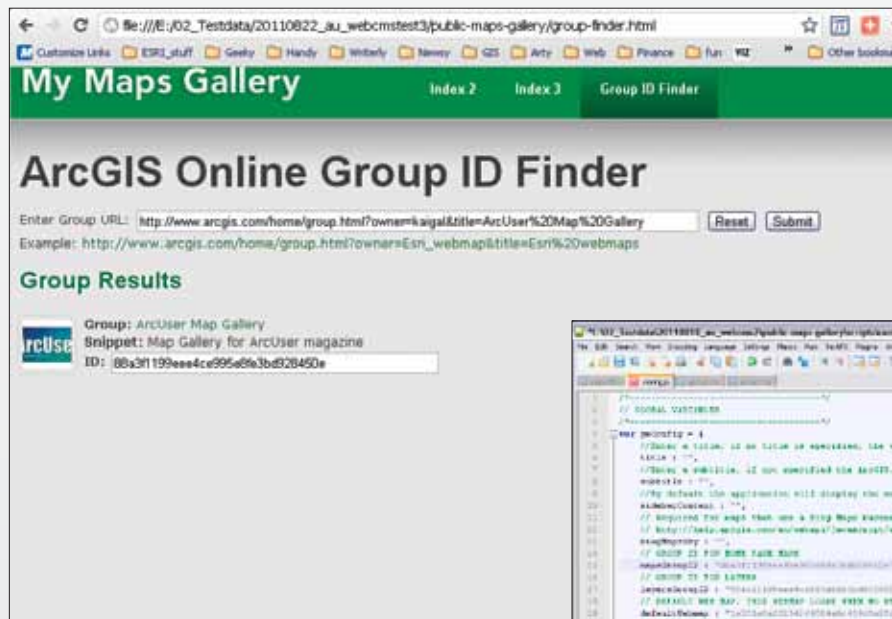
file:///E:/02_Testdata/20110822_au_webcmstest3/public-maps-gallery/group-finder.html

Customize Links ESRI_stuff Geeky Handy Writerly Newsy GIS Arty Web Finance fun » Other bookm

My Maps Gallery

Index 2 Index 3 Group ID Finder

ArcGIS Online Group ID Finder

Enter Group URL: http://www.arcgis.com/home/group.html?owner=kaigal&title=ArcUser%20Map%20Gallery Reset Submit

Example: http://www.arcgis.com/home/group.html?owner=Esri_webmap&title=Esri%20webmaps

Group Results

rcUse

Group: ArcUser Map Gallery
Snippet: Map Gallery for ArcUser magazine
ID: 88a3f1199eee4ce995e8fe3bd928450e

// GLOBAL VARIABLES
var ymConfig = {
//Enter a title, if no title is specified, the
title : "",
//Enter a subtitle, if not specified the ArcGIS
subtitle : "",
//By default the application will display the
sidebarContent : "",
// Required for maps that use a Bing Maps basema
// http://help.arcgis.com/en/webapi/javascript/
bingMapsKey : "",
// GROUP ID FOR HOME PAGE MAPS
mapsGroupID : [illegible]
// GROUP ID FOR LAYERS
layersGroupID : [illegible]
// DEFAULT WEB MAP. THIS WEBMAP LOADS WHEN NO OT
defaultWebmap : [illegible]